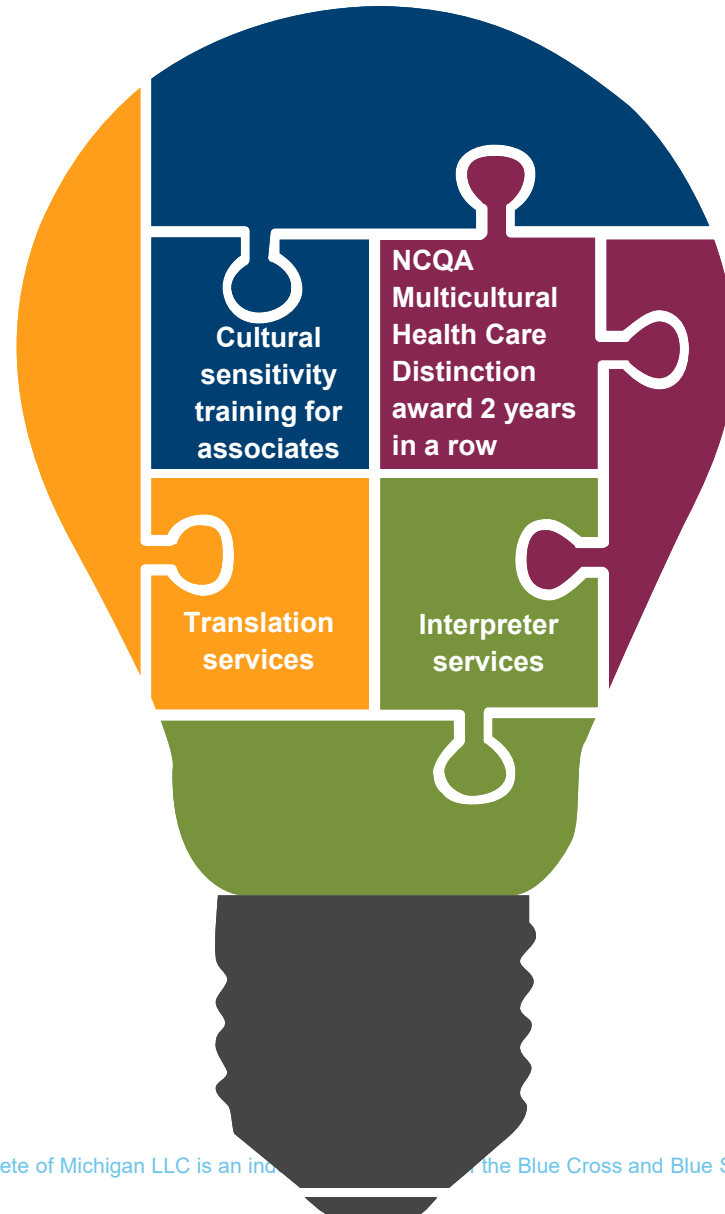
Cultural sensitivity training for associates

NCQA Multicultural Health Care Distinction award 2 years in a row

Translation services

Interpreter services

ete of Michigan LLC is an ind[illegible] the Blue Cross and Blue S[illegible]